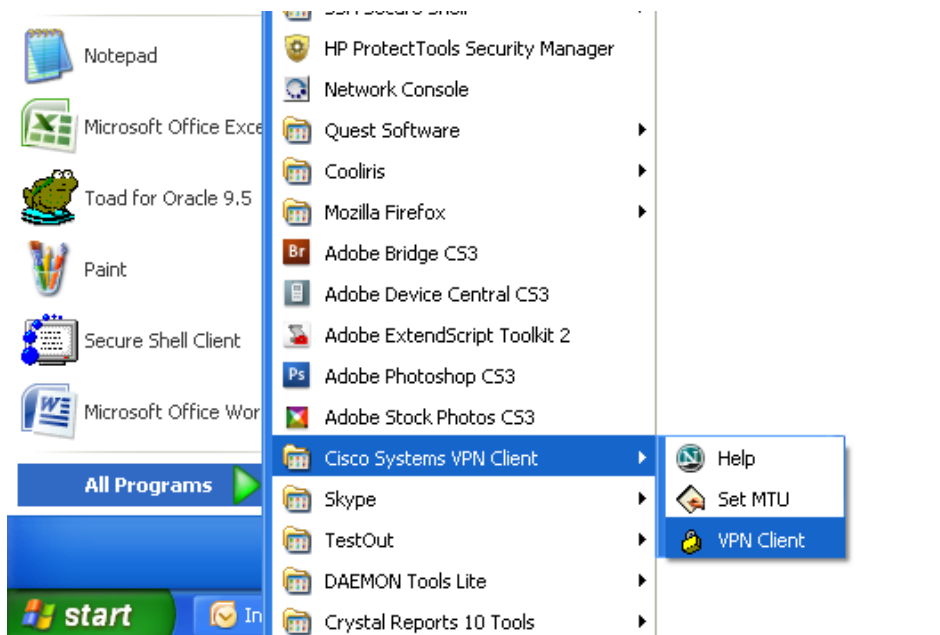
Notepad
Microsoft Office Exce
Toad for Oracle 9.5
Paint
Secure Shell Client
Microsoft Office Wor
All Programs
start
In

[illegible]
HP ProtectTools Security Manager
Network Console
Quest Software
Cooliris
Mozilla Firefox
Adobe Bridge CS3
Adobe Device Central CS3
Adobe ExtendScript Toolkit 2
Adobe Photoshop CS3
Adobe Stock Photos CS3
Cisco Systems VPN Client
Skype
TestOut
DAEMON Tools Lite
Crystal Reports 10 Tools

Help
Set MTU
VPN Client